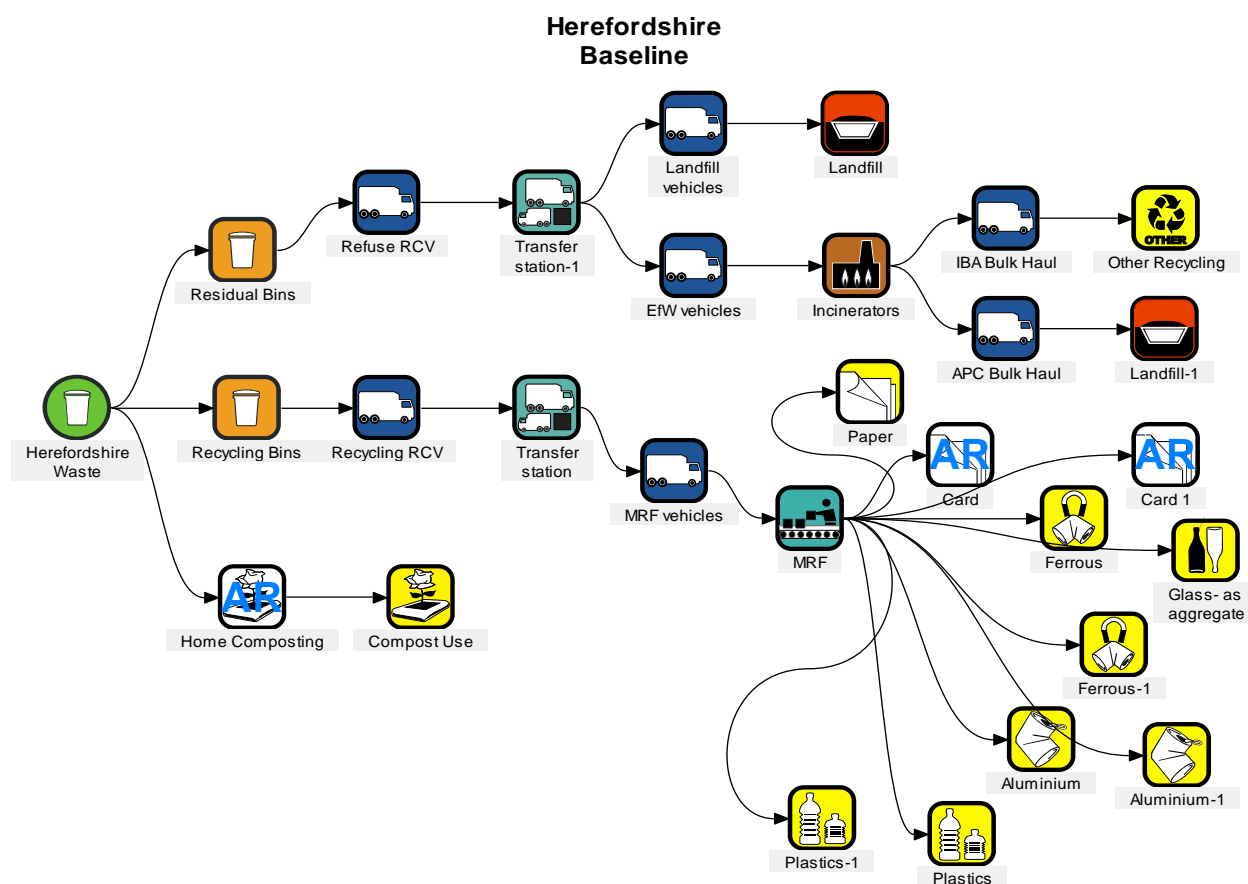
Herefordshire Baseline

Herefordshire Waste

Residual Bins

Refuse RCV

Transfer station-1

Landfill vehicles

Landfill

EfW vehicles

Incinerators

IBA Bulk Haul

OTHER

Other Recycling

APC Bulk Haul

Landfill-1

Recycling Bins

Recycling RCV

Transfer station

MRF vehicles

MRF

Paper

AR

Card

AR

Card 1

Ferrous

Glass- as aggregate

Ferrous-1

Aluminium

Aluminium-1

Plastics-1

Plastics

AR

Home Composting

Compost Use